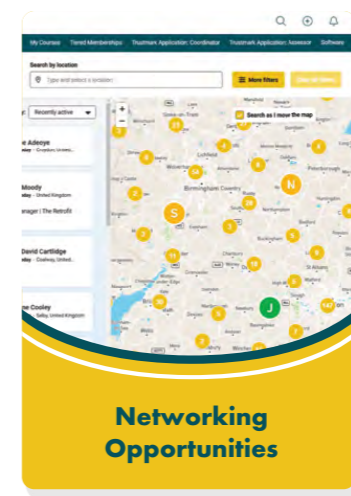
My Courses Tiered Memberships Trustmark Application: Coordinator Trustmark Application: Assessor Software

Search by location

Type and select a location

More filters

Clear filters

Recently active

Search as I move the map

e Adeoye

Moody
United Kingdom
nager | The Retrofit

David Cartlidge
Coalway, United...

e Cooley
Selby, United Kingdom

Birmingham Coventry

Peterborough

Stoke-on-Trent

Lichfield

Leicester

Buckingham

St Albans

Chiltern

Wolverhampton

S

N

J

Networking Opportunities